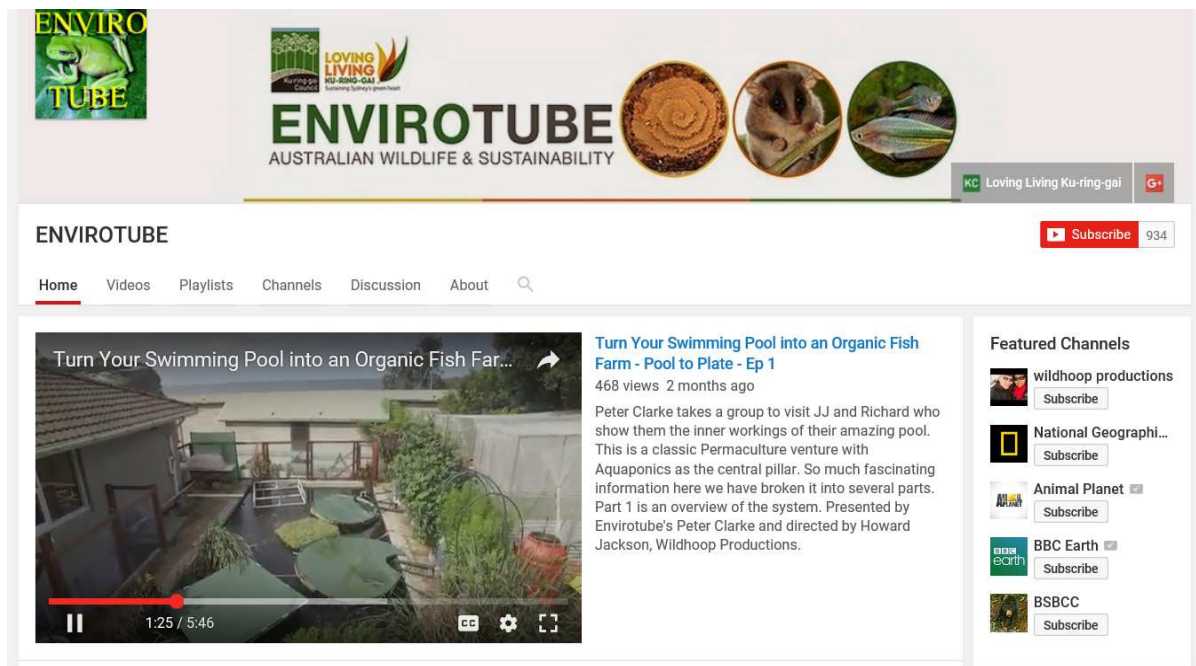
ENVIRO TUBE

LOVING LIVING KU-RING-GAI Sustaining Sydney's green heart
Ku-ring-gai Council

ENVIROTUBE
AUSTRALIAN WILDLIFE & SUSTAINABILITY

KC Loving Living Ku-ring-gai G+

ENVIROTUBE

Subscribe 934

Home Videos Playlists Channels Discussion About

Turn Your Swimming Pool into an Organic Fish Far...

1:25 / 5:46

Turn Your Swimming Pool into an Organic Fish Farm - Pool to Plate - Ep 1
468 views 2 months ago
Peter Clarke takes a group to visit JJ and Richard who show them the inner workings of their amazing pool. This is a classic Permaculture venture with Aquaponics as the central pillar. So much fascinating information here we have broken it into several parts. Part 1 is an overview of the system. Presented by Envirotube's Peter Clarke and directed by Howard Jackson, Wildhoop Productions.

Featured Channels
wildhoop productions
Subscribe
National Geographi...
Subscribe
Animal Planet
Subscribe
BBC Earth
Subscribe
BSBCC
Subscribe